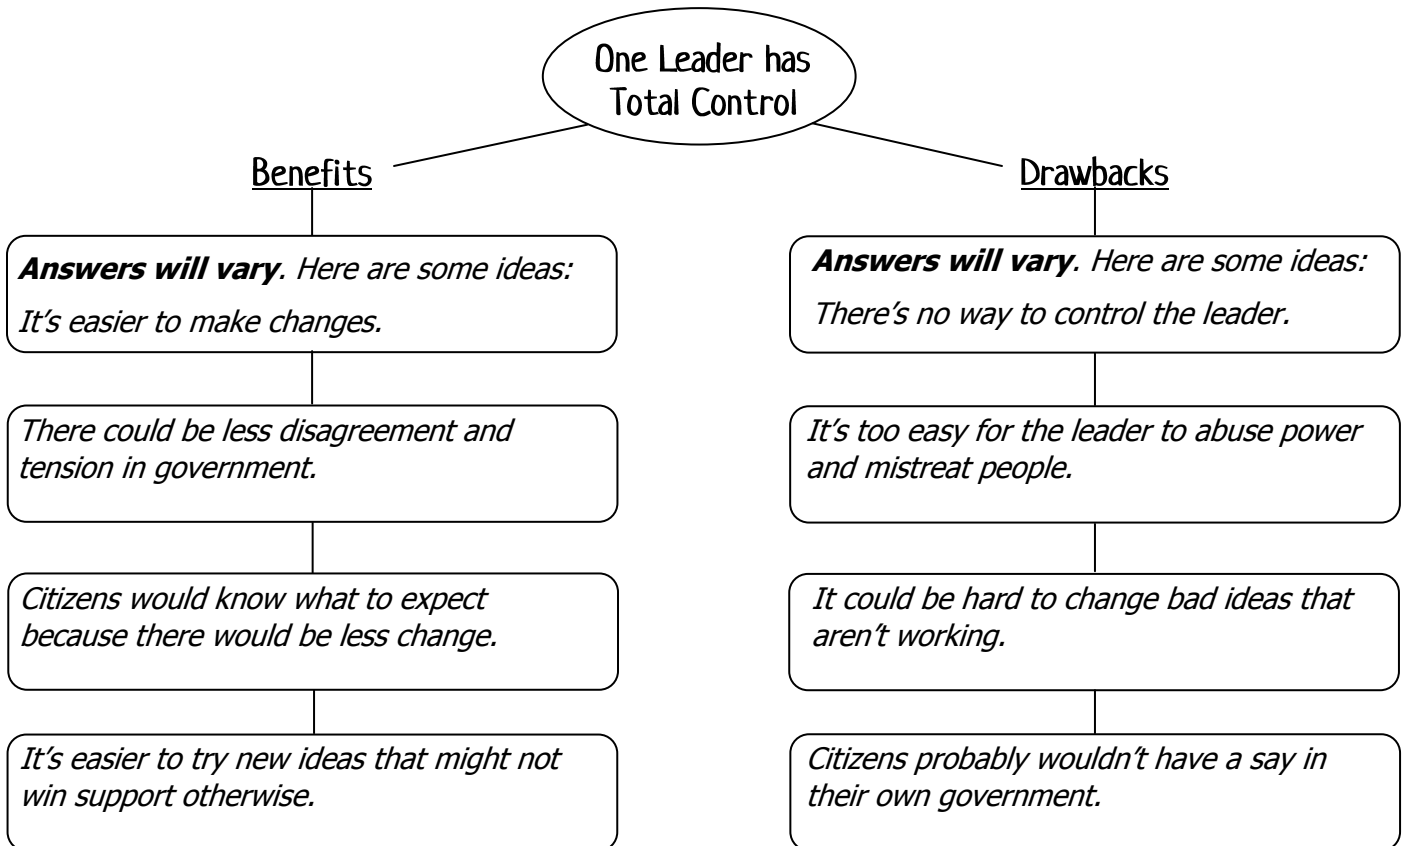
One Leader has Total Control

Benefits

**Answers will vary**. Here are some ideas:
It's easier to make changes.

There could be less disagreement and tension in government.

Citizens would know what to expect because there would be less change.

It's easier to try new ideas that might not win support otherwise.

Drawbacks

**Answers will vary**. Here are some ideas:
There's no way to control the leader.

It's too easy for the leader to abuse power and mistreat people.

It could be hard to change bad ideas that aren't working.

Citizens probably wouldn't have a say in their own government.